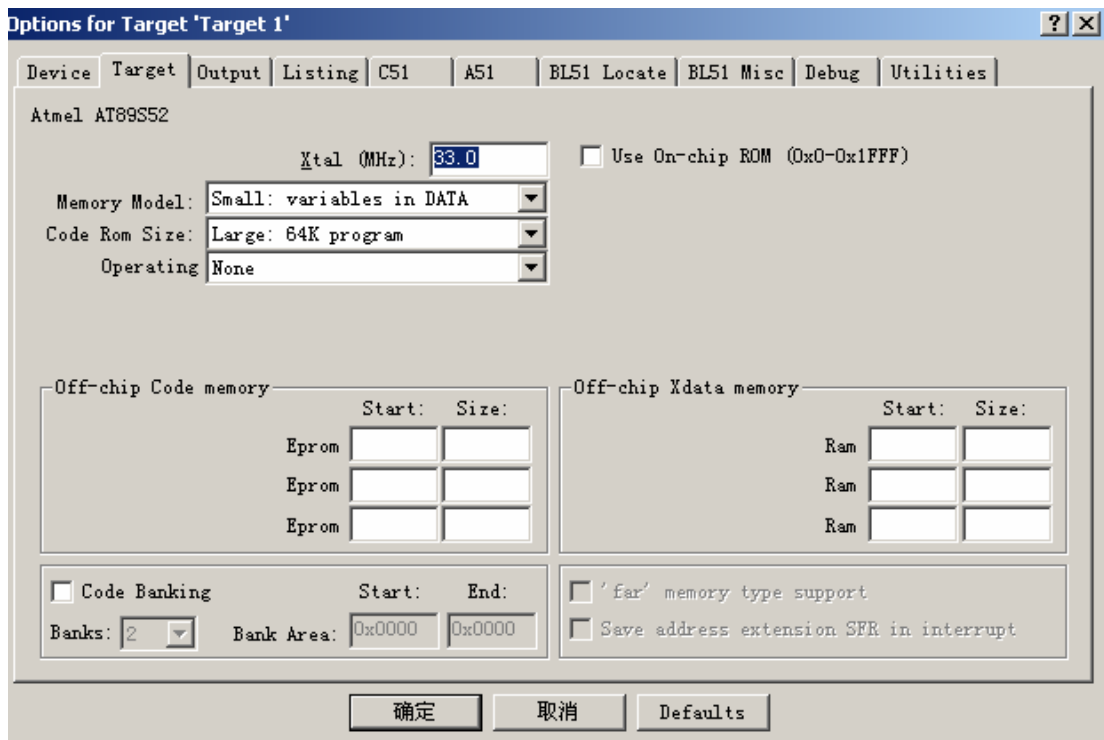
Dptions for Target 'Target 1'

?

Device | Target | Output | Listing | C51 | A51 | BL51 Locate | BL51 Misc | Debug | Utilities

Atmel AT89S52

Xtal (MHz): 33.0

Use On-chip ROM (0x0-0x1FFF)

Memory Model: Small: variables in DATA

Code Rom Size: Large: 64K program

Operating None

Off-chip Code memory

Start: Size:

Eprom

Eprom

Eprom

Off-chip Xdata memory

Start: Size:

Ram

Ram

Ram

Code Banking

Start: End:

Banks: 2

Bank Area: 0x0000 0x0000

'far' memory type support

Save address extension SFR in interrupt

确定

取消

Defaults